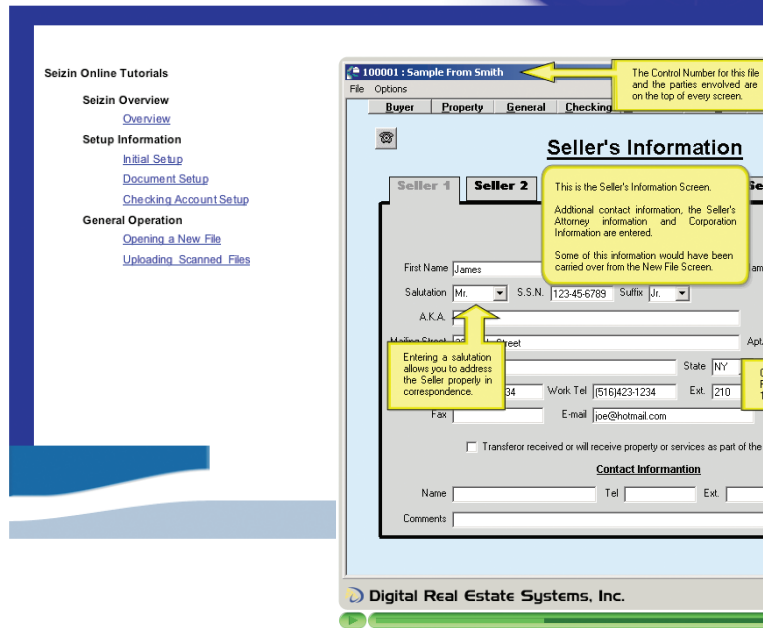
Seizin Online Tutorials

Seizin Overview

Overview

Setup Information

Initial Setup

Document Setup

Checking Account Setup

General Operation

Opening a New File

Uploading Scanned Files

100001 : Sample From Smith

File Options

Buyer Property General Checking

The Control Number for this file and the parties envolved are on the top of every screen.

Seller's Information

Seller 1 Seller 2

This is the Seller's Information Screen.

Additional contact information, the Seller's Attorney information and Corporation Information are entered.

Some of this information would have been carried over from the New File Screen.

First Name James

Salutation Mr. S.S.N. 123-45-6789 Suffix Jr.

A.K.A.

Mailing Street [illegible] Street Apt.

State NY

Entering a salutation allows you to address the Seller properly in correspondence.

Work Tel (516)423-1234 Ext. 210

Fax E-mail joe@hotmail.com

Transferor received or will receive property or services as part of the

Contact Informantion

Name Tel Ext.

Comments

Digital Real Estate Systems, Inc.